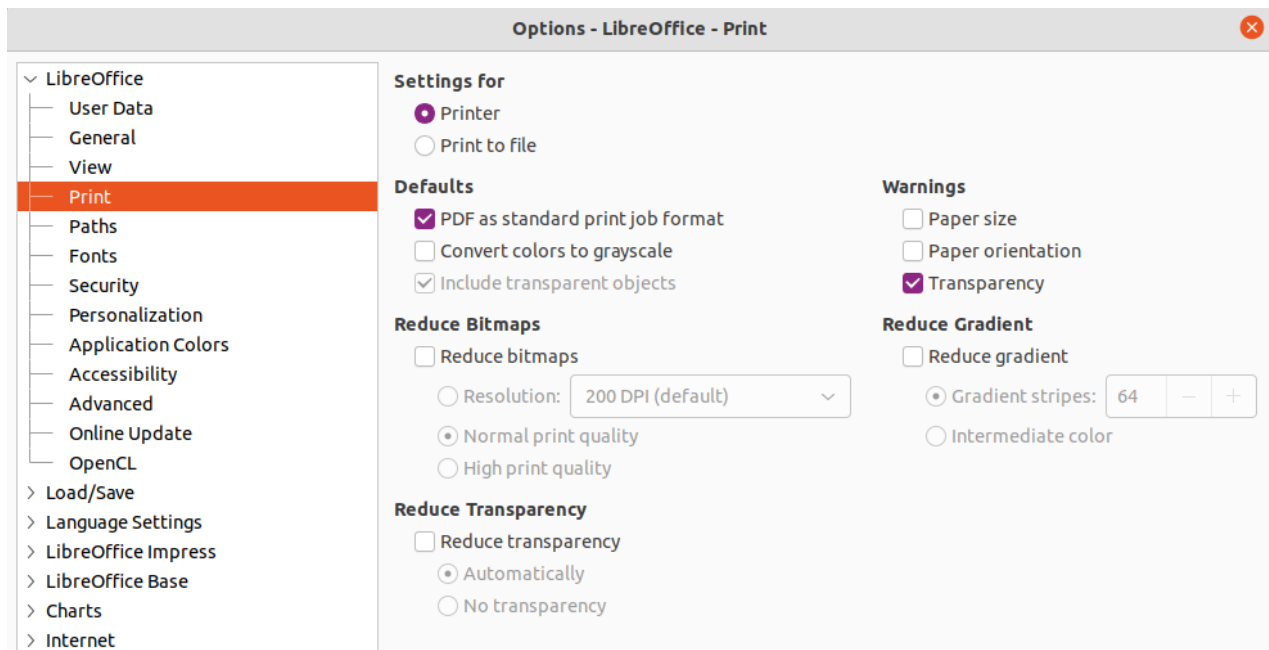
Options - LibreOffice - Print

LibreOffice
User Data
General
View
Print
Paths
Fonts
Security
Personalization
Application Colors
Accessibility
Advanced
Online Update
OpenCL
Load/Save
Language Settings
LibreOffice Impress
LibreOffice Base
Charts
Internet

Settings for
Printer
Print to file

Defaults
PDF as standard print job format
Convert colors to grayscale
Include transparent objects

Warnings
Paper size
Paper orientation
Transparency

Reduce Bitmaps
Reduce bitmaps
Resolution: 200 DPI (default)
Normal print quality
High print quality

Reduce Gradient
Reduce gradient
Gradient stripes: 64 − +
Intermediate color

Reduce Transparency
Reduce transparency
Automatically
No transparency